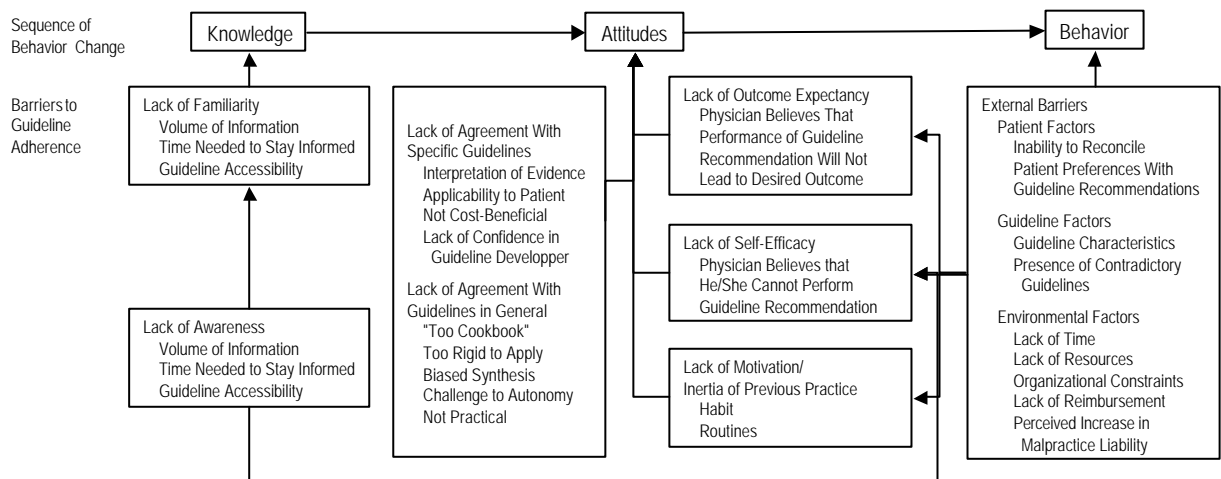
Sequence of Behavior Change

Knowledge

Attitudes

Behavior

Barriers to Guideline Adherence

Lack of Familiarity
Volume of Information
Time Needed to Stay Informed
Guideline Accessibility

Lack of Awareness
Volume of Information
Time Needed to Stay Informed
Guideline Accessibility

Lack of Agreement With Specific Guidelines
Interpretation of Evidence
Applicability to Patient
Not Cost-Beneficial
Lack of Confidence in Guideline Developper

Lack of Agreement With Guidelines in General
"Too Cookbook"
Too Rigid to Apply
Biased Synthesis
Challenge to Autonomy
Not Practical

Lack of Outcome Expectancy
Physician Believes That Performance of Guideline Recommendation Will Not Lead to Desired Outcome

Lack of Self-Efficacy
Physician Believes that He/She Cannot Perform Guideline Recommendation

Lack of Motivation/ Inertia of Previous Practice
Habit
Routines

External Barriers
Patient Factors
Inability to Reconcile Patient Preferences With Guideline Recommendations

Guideline Factors
Guideline Characteristics
Presence of Contradictory Guidelines

Environmental Factors
Lack of Time
Lack of Resources
Organizational Constraints
Lack of Reimbursement
Perceived Increase in Malpractice Liability